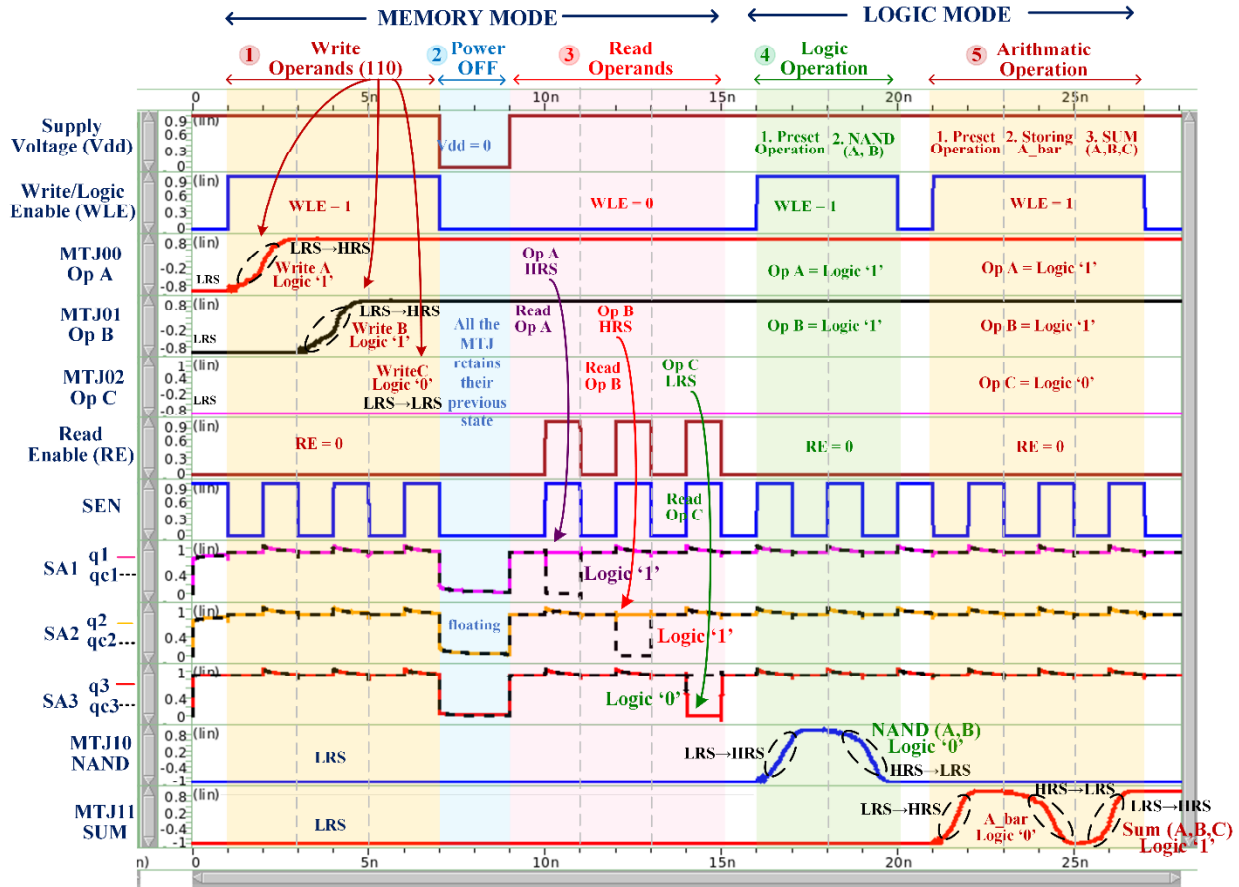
MEMORY MODE
LOGIC MODE

1 Write Operands (110)
2 Power OFF
3 Read Operands
4 Logic Operation
5 Arithmatic Operation

0 5n 10n 15n 20n 25n

Supply Voltage (Vdd)
0.9 0.6 0.3 0 (lin)
Vdd = 0
1. Preset Operation 2. NAND (A, B)
1. Preset Operation 2. Storing A_bar 3. SUM (A,B,C)

Write/Logic Enable (WLE)
0.9 0.6 0.3 0 (lin)
WLE = 1
WLE = 0
WLE = 1
WLE = 1

MTJ00 Op A
(lin) -0.2 -0.8
LRS
LRS→HRS
Write A Logic '1'
Op A HRS
Op A = Logic '1'
Op A = Logic '1'

MTJ01 Op B
(lin) -0.2 -0.8
LRS
LRS→HRS
Write B Logic '1'
All the MTJ retains their previous state
Read Op A
Op B HRS
Op B = Logic '1'
Op B = Logic '1'

MTJ02 Op C
(lin) 1 0.4 -0.2 -0.8
LRS
WriteC Logic '0'
LRS→LRS
Read Op B
Op C LRS
Op C = Logic '0'

Read Enable (RE)
0.9 0.6 0.3 0 (lin)
RE = 0
RE = 0
RE = 0

SEN
0.9 0.6 0.3 0 (lin)
Read Op C

SA1 q1 qc1
1 0.4 0 (lin)
Logic '1'

SA2 q2 qc2
1 0.4 0 (lin)
floating
Logic '1'

SA3 q3 qc3
1 0.4 0 (lin)
Logic '0'

MTJ10 NAND
(lin) 0.8 0.4 0 -0.4 -1
LRS
LRS→HRS
NAND (A,B) Logic '0'
HRS→LRS

MTJ11 SUM
(lin) 0.8 0.4 0 -0.4 -1
LRS
LRS→HRS
A_bar Logic '0'
HRS→LRS
LRS→HRS
Sum (A,B,C) Logic '1'

n) 0 5n 10n 15n 20n 25n